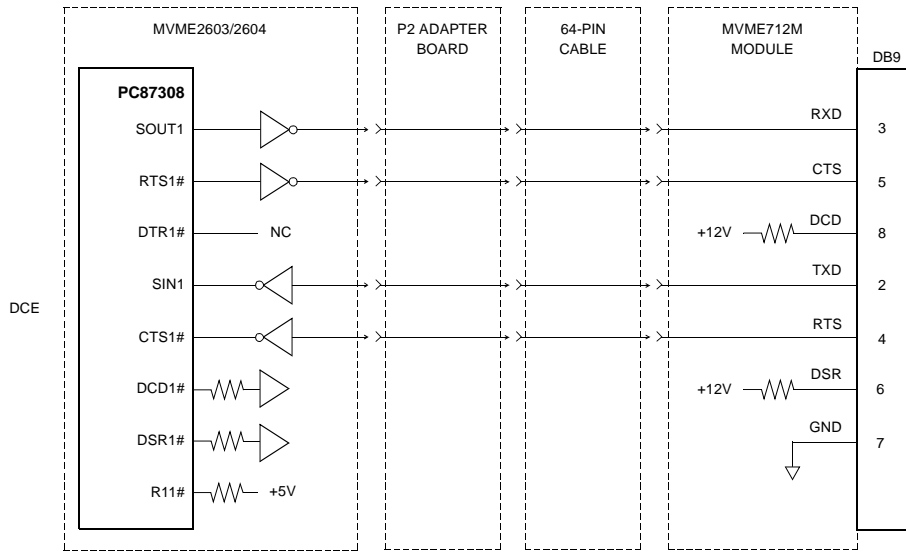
MVME2603/2604

P2 ADAPTER BOARD

64-PIN CABLE

MVME712M MODULE

DB9

PC87308

SOUT1

RTS1#

DTR1#

NC

SIN1

CTS1#

DCD1#

DSR1#

R11#

+5V

DCE

RXD 3

CTS 5

+12V DCD 8

TXD 2

RTS 4

+12V DSR 6

GND 7